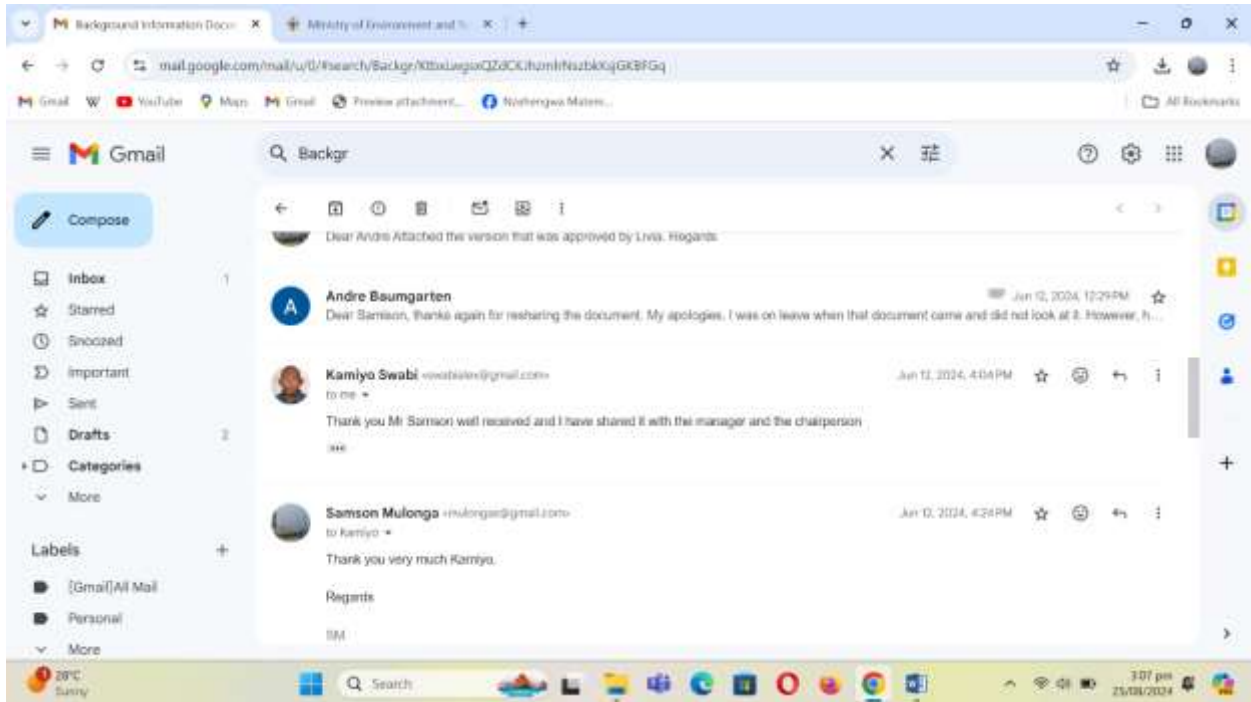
Background Information Docu ×
Ministry of Environment and T ×
+

mail.google.com/mail/u/0/#search/Backgr/KtbxLwgxxQZdCKJhzmhNszbkXqGKBFGq

Gmail W YouTube Maps Gmail Preview attachment... Nosherngwa Matem...
All Bookmarks

Gmail
Backgr

Compose

Inbox 1
Starred
Snoozed
Important
Sent
Drafts 2
Categories
More

Labels +
[Gmail]All Mail
Personal
More

Dear Andre Attached the version that was approved by Livia. Regards

Andre Baumgarten
Jun 12, 2024, 12:29 PM
Dear Samson, thanks again for resharing the document. My apologies, I was on leave when that document came and did not look at it. However, h...

Kamiyo Swabi <swabiskm@gmail.com>
Jun 12, 2024, 4:04 PM
to me
Thank you Mr Samson well received and I have shared it with the manager and the chairperson

Samson Mulonga <mulongas@gmail.com>
Jun 12, 2024, 4:24 PM
to Kamiyo
Thank you very much Kamiyo.

Regards

SM

28°C
Sunny
Search
3:07 pm
25/06/2024